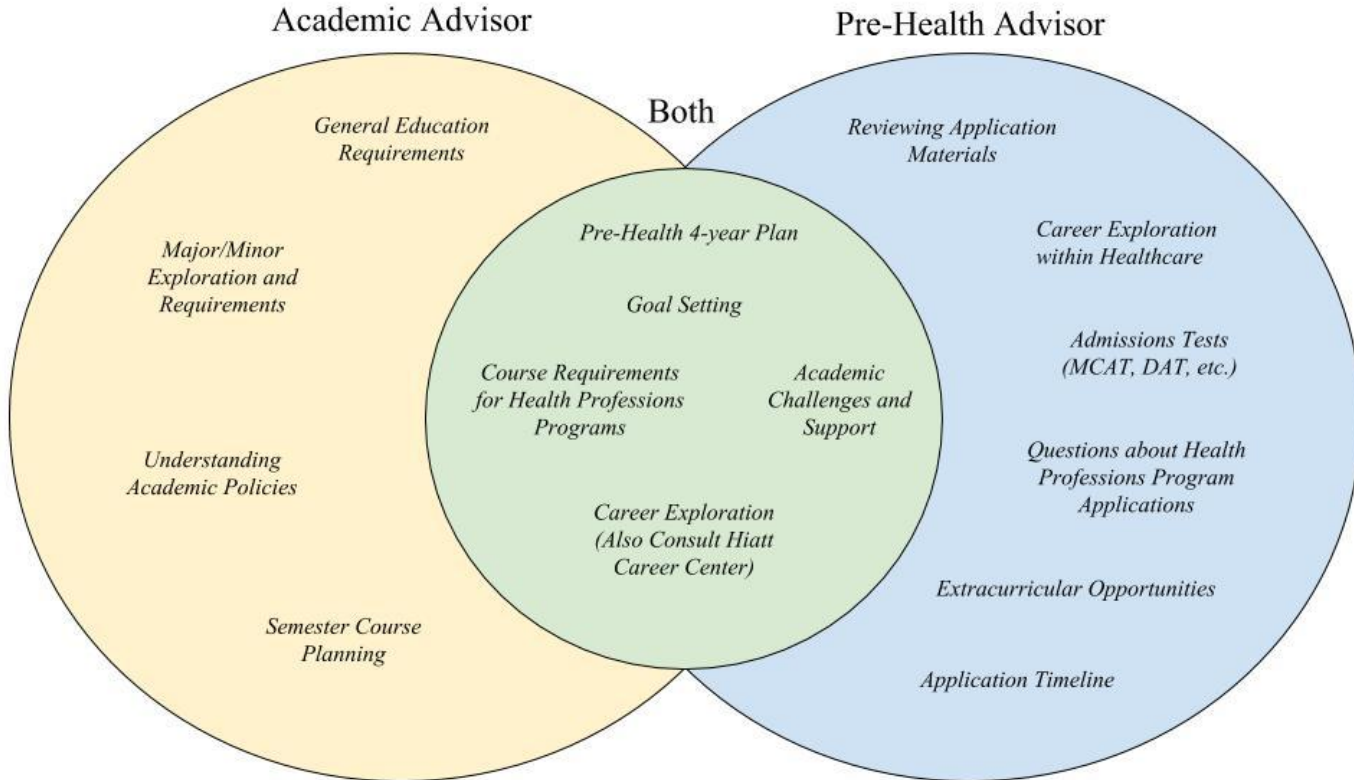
Academic Advisor

Pre-Health Advisor

Both

General Education Requirements

Major/Minor Exploration and Requirements

Understanding Academic Policies

Semester Course Planning

Pre-Health 4-year Plan

Goal Setting

Course Requirements for Health Professions Programs

Academic Challenges and Support

Career Exploration (Also Consult Hiatt Career Center)

Reviewing Application Materials

Career Exploration within Healthcare

Admissions Tests (MCAT, DAT, etc.)

Questions about Health Professions Program Applications

Extracurricular Opportunities

Application Timeline